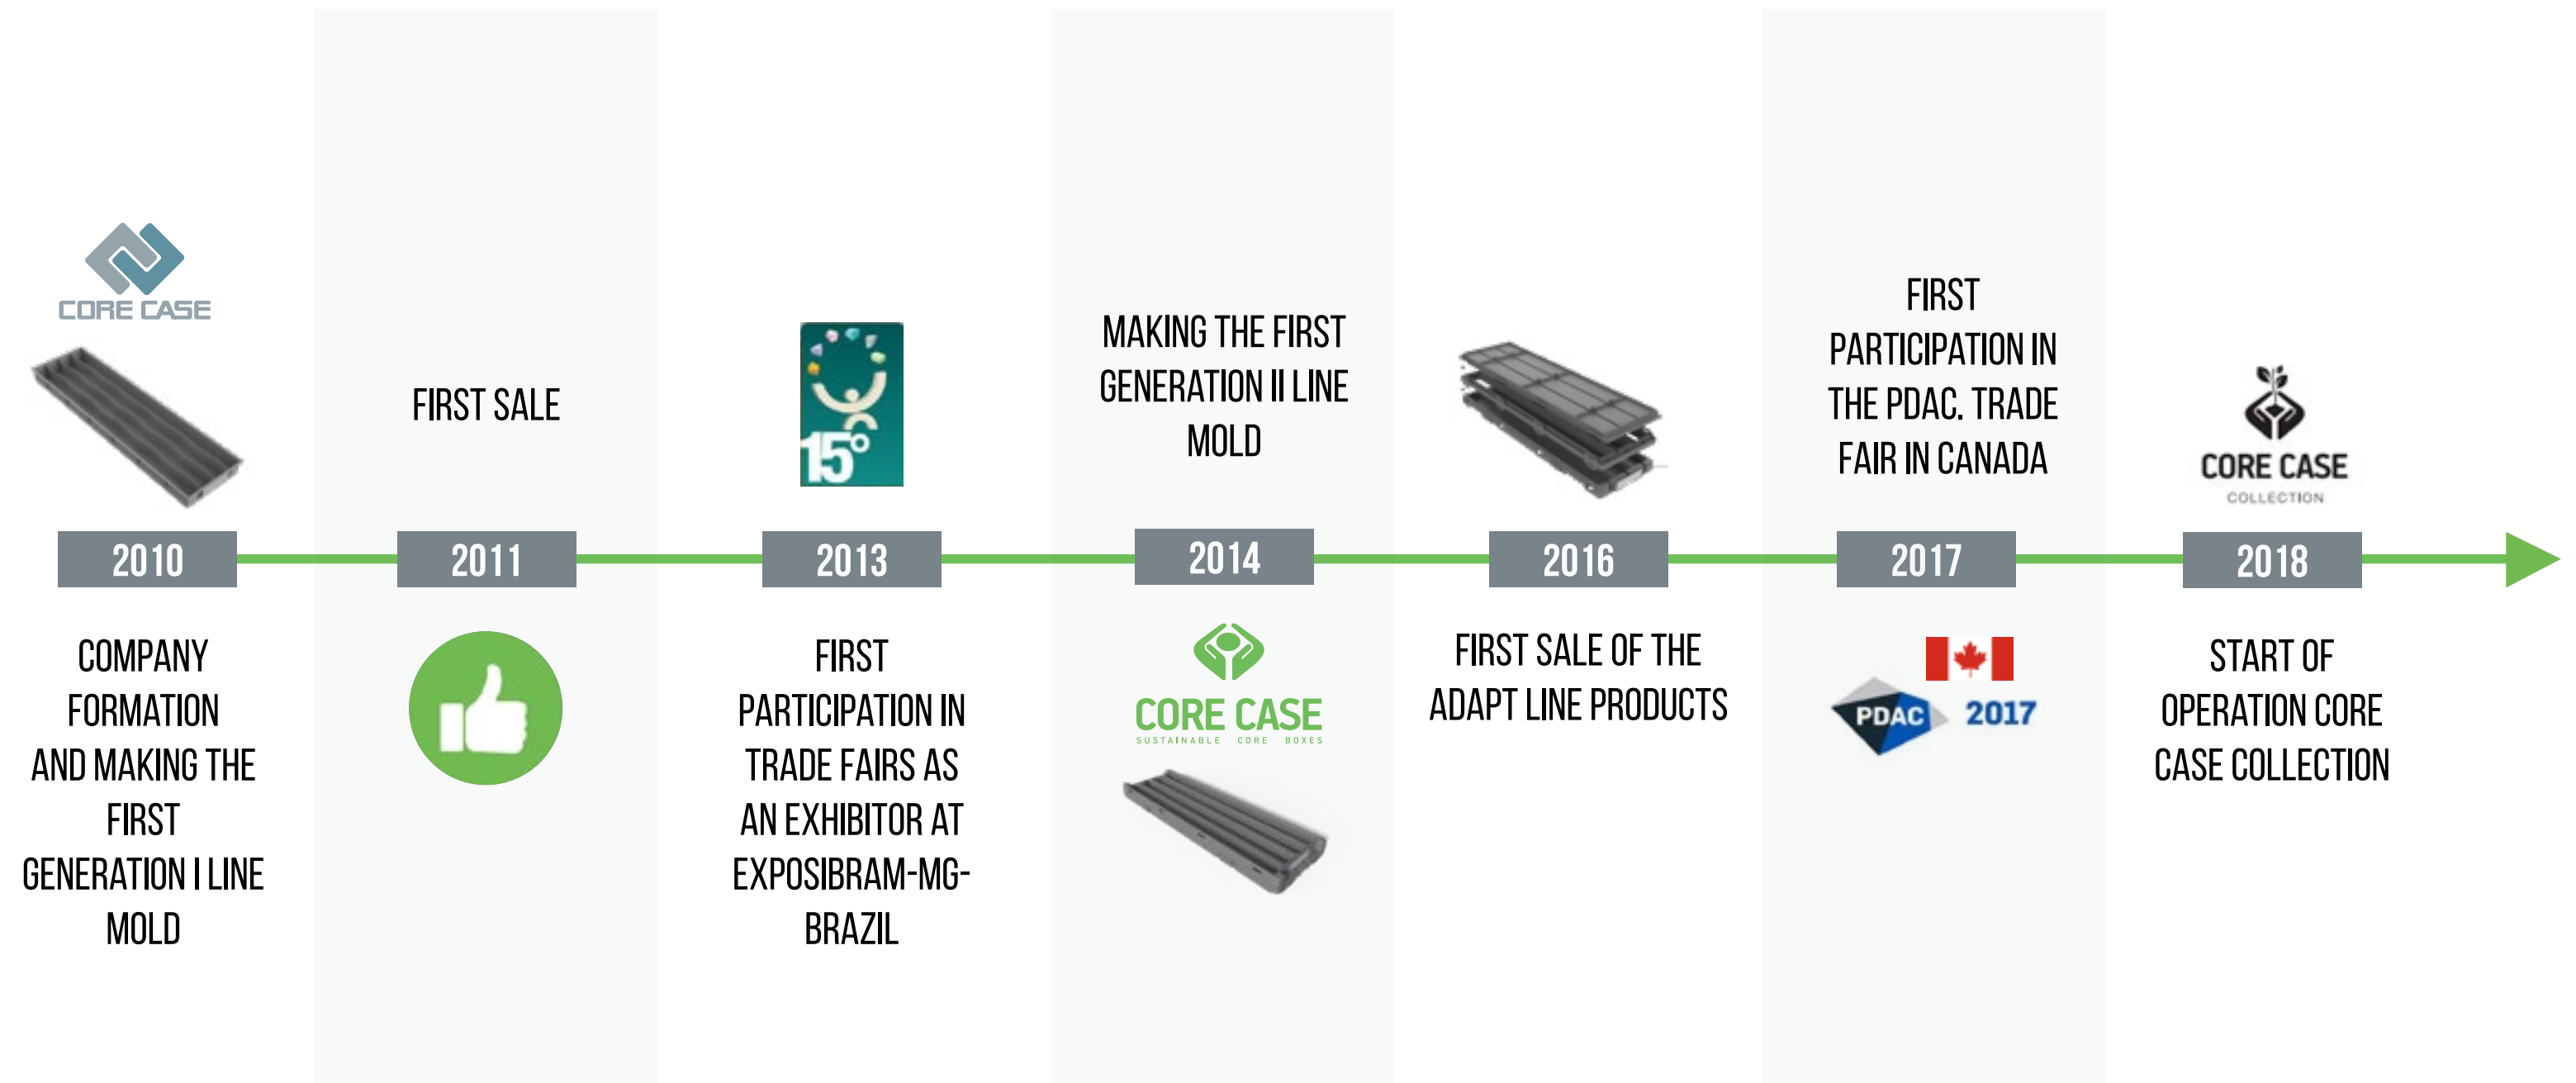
CORE CASE

FIRST SALE

15°

MAKING THE FIRST GENERATION II LINE MOLD

FIRST PARTICIPATION IN THE PDAC. TRADE FAIR IN CANADA

CORE CASE
COLLECTION

2010

2011

2013

2014

2016

2017

2018

COMPANY FORMATION AND MAKING THE FIRST GENERATION I LINE MOLD

FIRST PARTICIPATION IN TRADE FAIRS AS AN EXHIBITOR AT EXPOSIBRAM-MG-BRAZIL

CORE CASE
SUSTAINABLE CORE BOXES

FIRST SALE OF THE ADAPT LINE PRODUCTS

PDAC 2017

START OF OPERATION CORE CASE COLLECTION